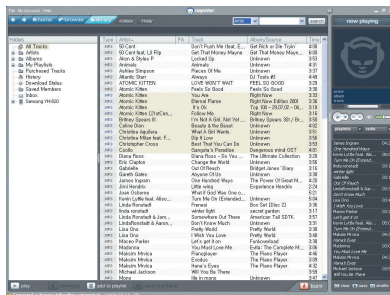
file My account Help

home browse library

napster

now playing

folders
All Tracks
Artists
Albums
My Playlists
Purchased Tracks
History
Download Status
Saved Members
Inbox
Samsung YH-920

| Type | Artist | PA | Track | Album | Time |
|---|---|---|---|---|---|
| MP3 | 50 Cent | | Don't Push Me (feat. E... | Get Rich or Die Tryin' | 4:08 |
| MP3 | 50 Cent feat. Lil Flip | | Get That Money Mayne | Get Rich... | 4:07 |
| MP3 | Alan & Styles P | | Locked Up | Unknown | 3:53 |
| MP3 | Animals | | Animals | Animals | 4:11 |
| MP3 | Ashlee Simpson | | Pieces Of Me | Autobiography | 3:37 |
| MP3 | Atomic Stuart | | Atomic Stuart | DJ Tools #5 | 3:29 |
| MP3 | ATOMIC KITTEN | | LOVE DOESN'T WAIT | FEEL SO GOOD | 3:29 |
| MP3 | Atomic Kitten | | Feels So Good | Feels So Good | 3:38 |
| MP3 | Atomic Kitten | | You Are | Right Now | 3:33 |
| MP3 | Atomic Kitten | | Eternal Flame | Right Now Edition 2001 | 3:16 |
| MP3 | Atomic Kitten | | It's Ok | Top 100 | 3:15 |
| MP3 | Atomic Kitten (2TsCon... | | Follow Me | Right Now | 3:15 |
| MP3 | Britney Spears | | I'm Not A Girl, Not Yet... | Britney (Spears 3D) | 3:50 |
| MP3 | Cabrel Dion | | Beauty & the Beast | Unknown | 4:02 |
| MP3 | Christina Aguilera | | What A Girl Wants | Unknown | 3:33 |
| MP3 | Christina Milian feat. F... | | Dip It Low | Unknown | 4:01 |
| MP3 | Christopher Cross | | Best That You Can Do | Unknown | 3:50 |
| MP3 | Cronic | | Gangsta's Paradise | Dangerous mind OST | 4:01 |
| MP3 | Diana Ross | | Diana Ross - Do You ... | The Ultimate Collection | 3:28 |
| MP3 | Eric Clapton | | Change the World | Unknown | 3:56 |
| MP3 | Gabrielle | | Out Of Reach | Bridget Jones' Diary | 3:17 |
| MP3 | Gareth Gates | | Anyone Of Us | Unknown | 3:28 |
| MP3 | Gareth Gates | | One Hundred Ways | The Power Of Great M... | 4:09 |
| MP3 | Jimi Hendrix | | Little wing | Experience Hendrix | 2:24 |
| MP3 | Josh Groban | | What If God Was One o... | | 3:22 |
| MP3 | Kevin Lyttle feat. Alliso... | | Turn Me On (Extended... | Unknown | 5:34 |
| MP3 | Linda Ronstadt | | Premeal | | 3:40 |
| MP3 | linda ronstadt | | winter light | secret garden | 3:17 |
| MP3 | Lindsay Hunter & Jam... | | Somewhere Out There | Heartstrings: Full SEGS... | 3:57 |
| MP3 | Lindsay Ronstadt & Aaron... | | Don't Know Much | Unknown | 3:29 |
| MP3 | Lisa Ono | | Pretty World | Pretty World | 3:38 |
| MP3 | Lisa Ono | | I Wish You Love | Pretty World | 3:50 |
| MP3 | Macey Pastor | | Let's get it on | Funkoverload | 3:38 |
| MP3 | Madonna | | You Must Love Me | Evita: The Complete M... | 2:51 |
| MP3 | Malcolm Mrnica | | Pianoplayer | The Piano Player | 4:46 |
| MP3 | Malcolm Mrnica | | Exodus | The Piano Player | 3:49 |
| MP3 | Malcolm Mrnica | | Here's Ones | The Piano Player | 3:31 |
| MP3 | Michael Jackson | | Will You Be There | | 3:58 |
| MP3 | | | life is more | Unknown | 3:44 |

search

playlists

play | download | add to playlist | send to a friend | burn

James Ingram
One Hundred Ways
Kevin Lyttle feat. Alis...
Turn Me On (Extend...
linda ronstadt
winter light
Gabrielle
Out Of Reach
Lindstrand & Aar...
Don't Know Much
Lisa Ono
I Wish You Love
Macey Pastor
Let's get it on
Kevin Lyttle feat. Alis...
Turn Me On (Extend...
Malcolm Mrnica
Here's Ones
Michael Jackson
Will You Be There